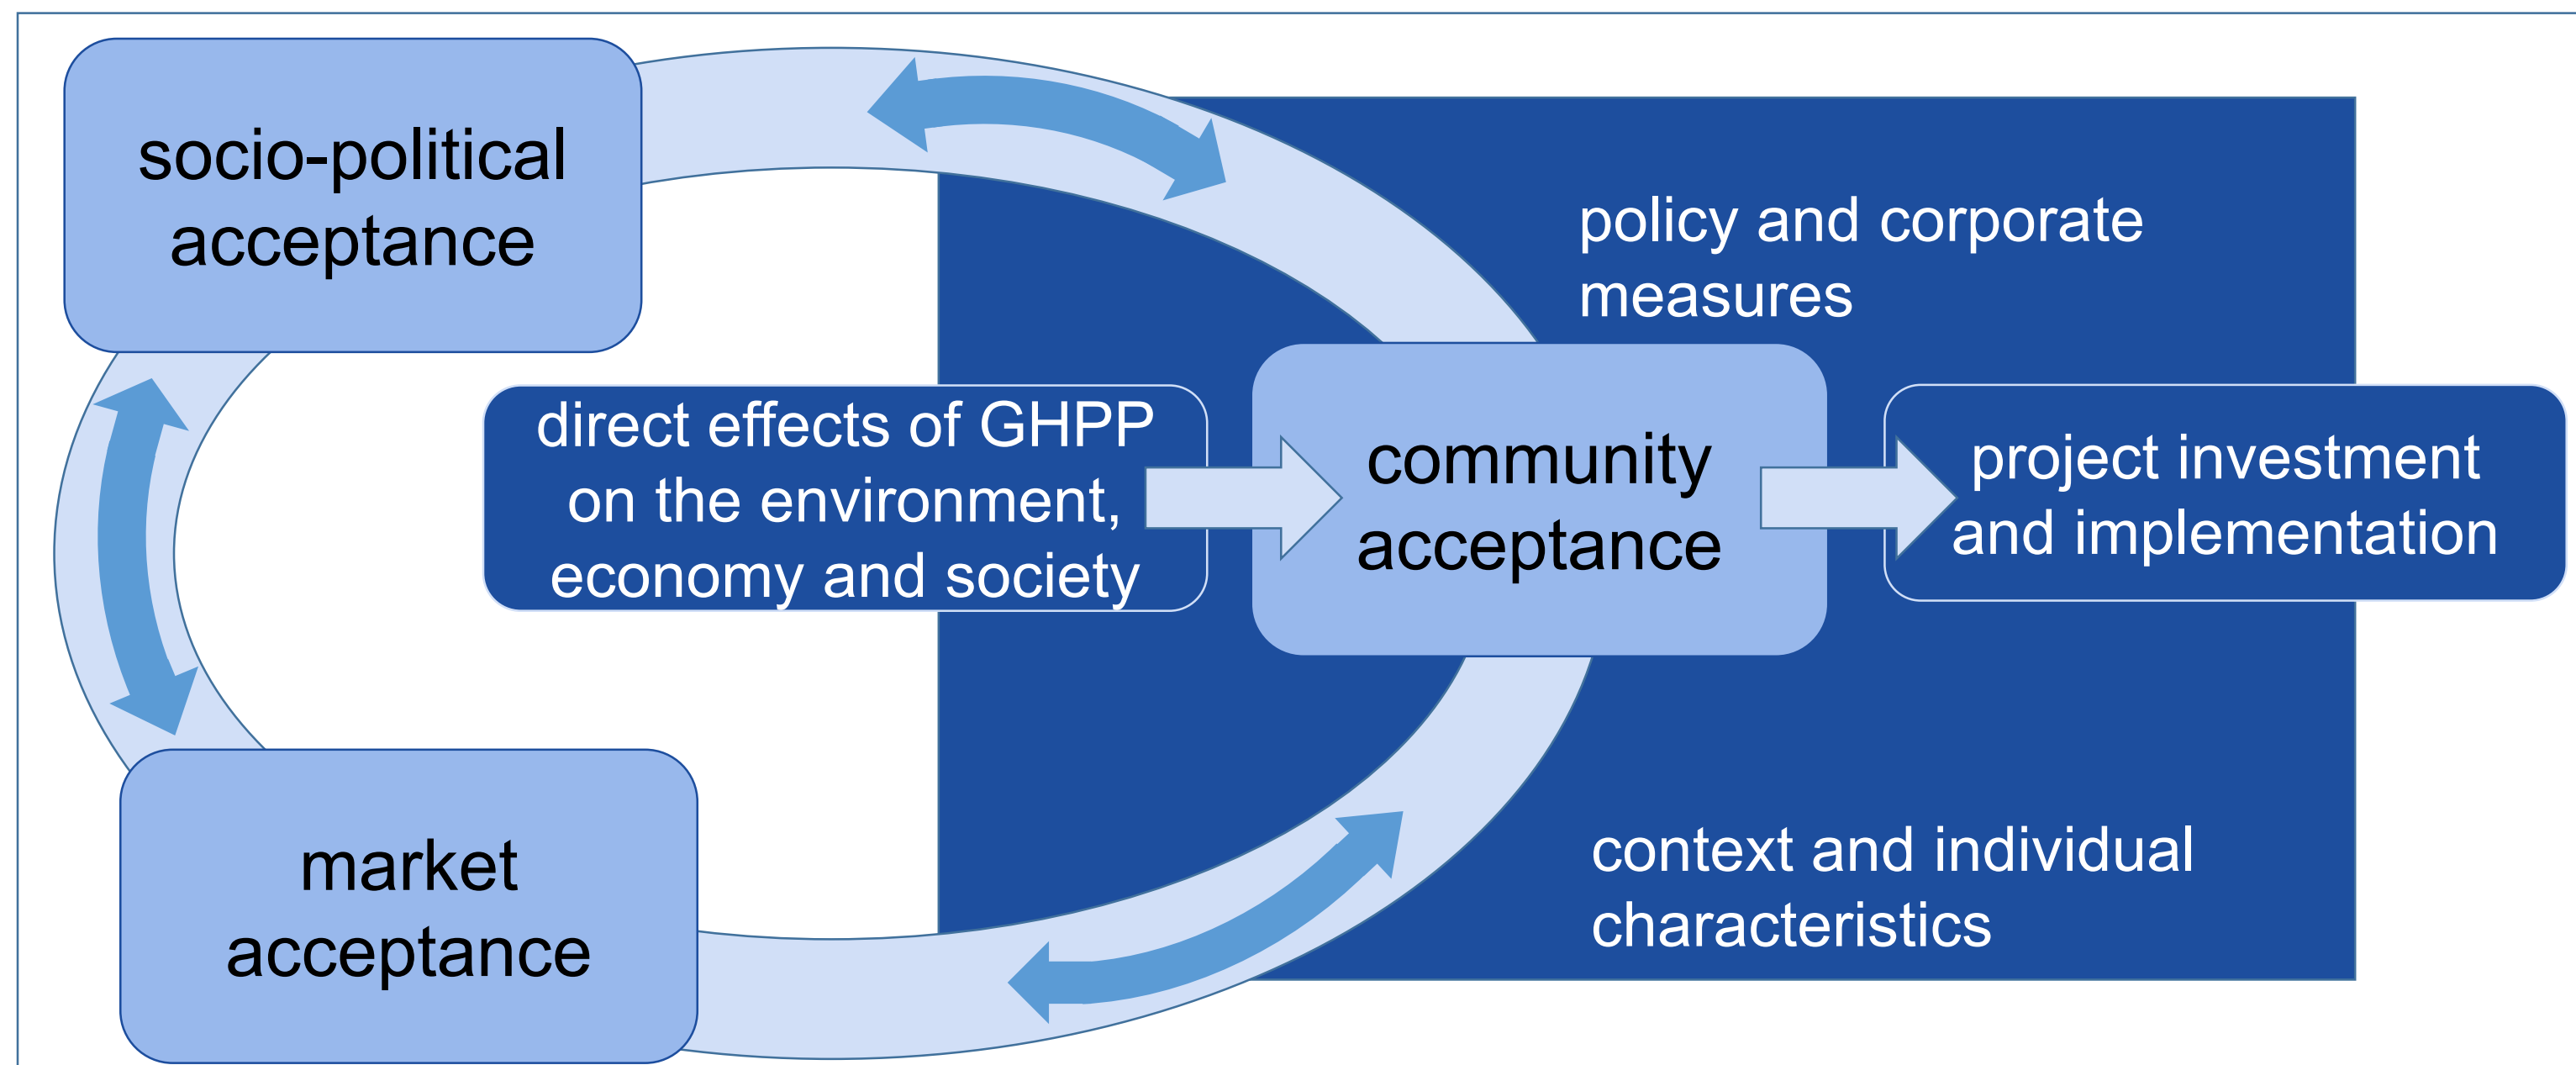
socio-political acceptance

policy and corporate measures

direct effects of GHPP on the environment, economy and society

community acceptance

project investment and implementation

context and individual characteristics

market acceptance